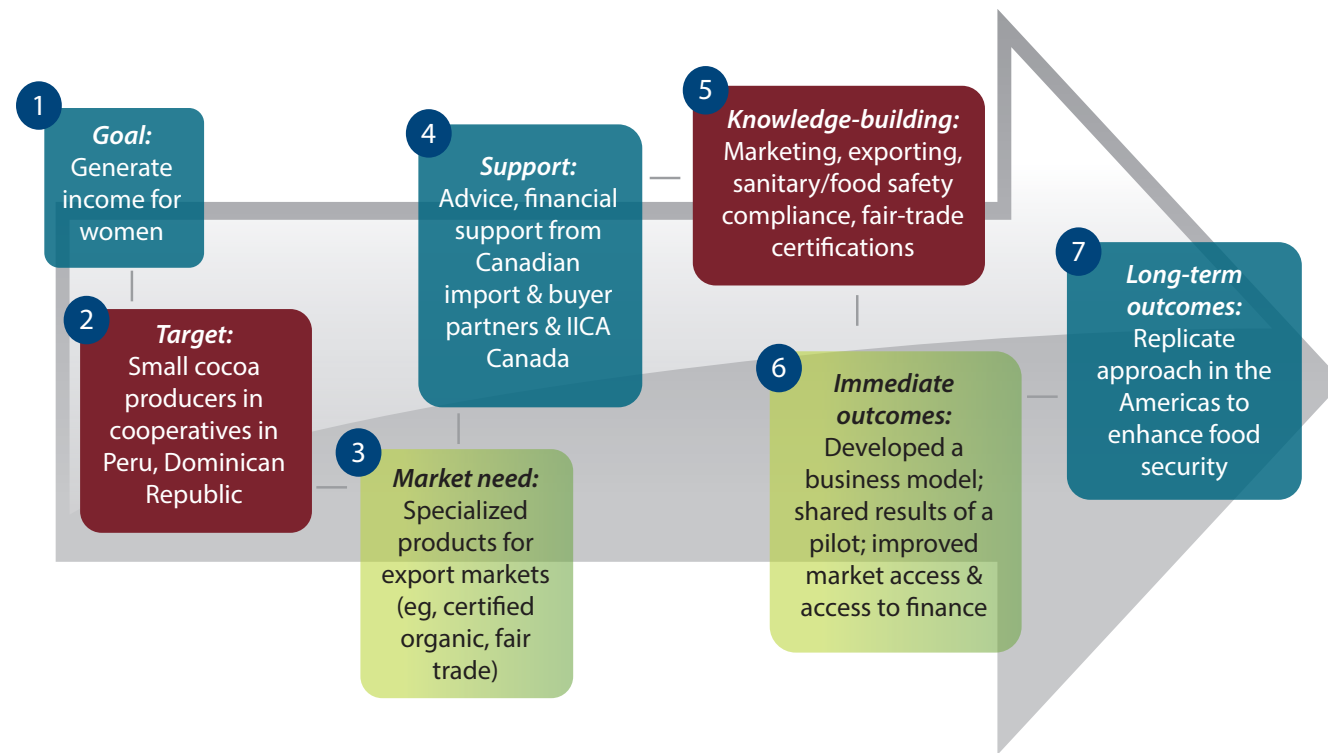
1
Goal:
Generate income for women

2
Target:
Small cocoa producers in cooperatives in Peru, Dominican Republic

3
Market need:
Specialized products for export markets (eg, certified organic, fair trade)

4
Support:
Advice, financial support from Canadian import & buyer partners & IICA Canada

5
Knowledge-building:
Marketing, exporting, sanitary/food safety compliance, fair-trade certifications

6
Immediate outcomes:
Developed a business model; shared results of a pilot; improved market access & access to finance

7
Long-term outcomes:
Replicate approach in the Americas to enhance food security